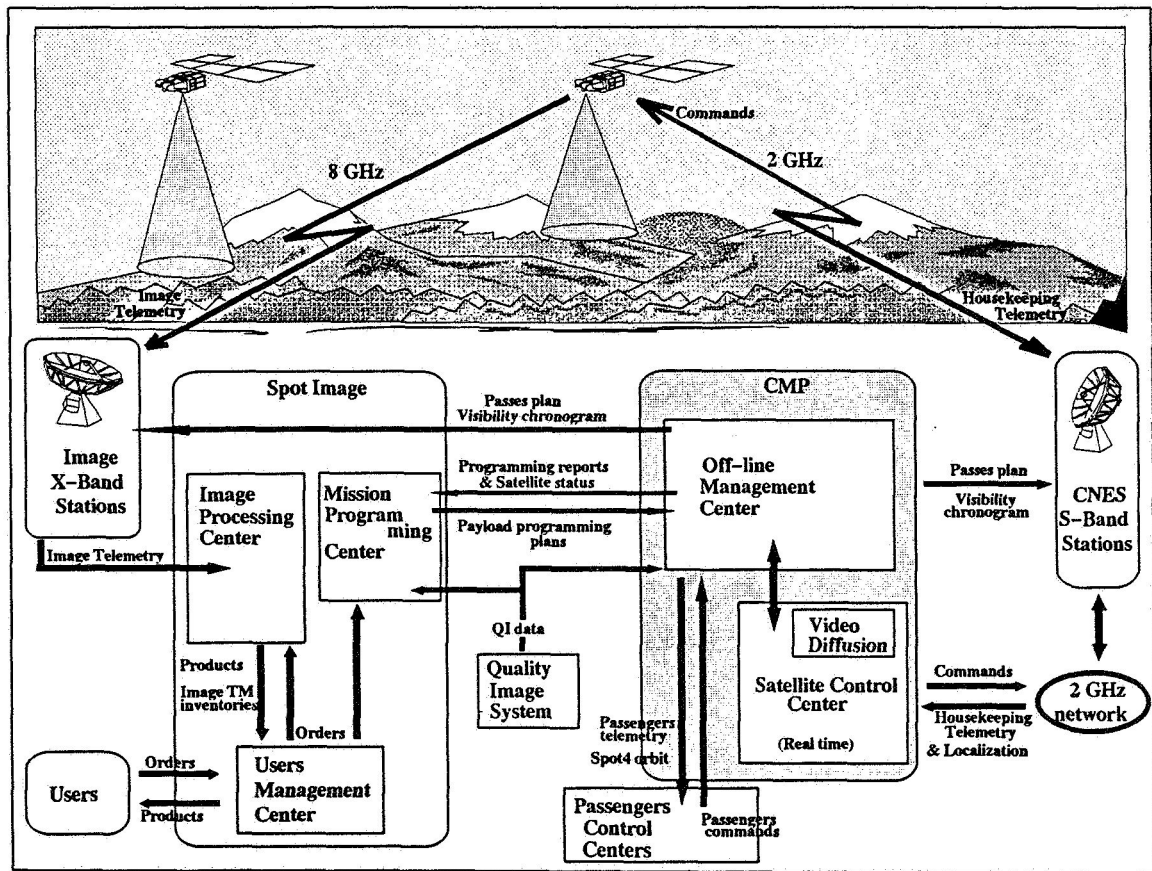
Commands

8 GHz

2 GHz

Image Telemetry

Housekeeping Telemetry

Image X–Band Stations

Spot Image

Passes plan
Visibility chronogram

CMP

Off–line Management Center

Image Processing Center

Mission Programming Center

Programming reports & Satellite status

Payload programming plans

Passes plan
Visibility chronogram

CNES S–Band Stations

Image Telemetry

QI data

Video Diffusion

Satellite Control Center

(Real time)

Products

Image TM inventories

Orders

Quality Image System

Commands

2 GHz network

Housekeeping Telemetry & Localization

Passengers telemetry

Spot4 orbit

Users

Orders

Products

Users Management Center

Passengers Control Centers

Passengers commands